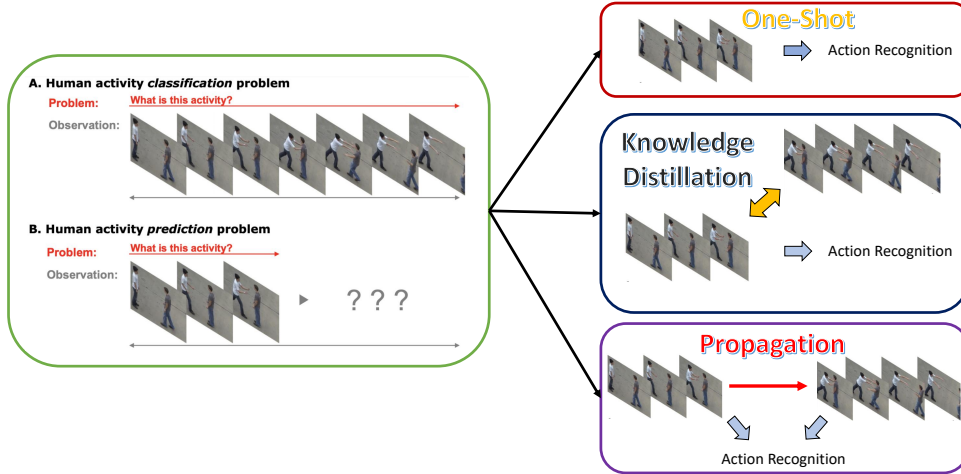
A. Human activity *classification* problem

Problem: What is this activity?

Observation:

B. Human activity *prediction* problem

Problem: What is this activity?

Observation:

? ? ?

One-Shot

Action Recognition

Knowledge Distillation

Action Recognition

Propagation

Action Recognition